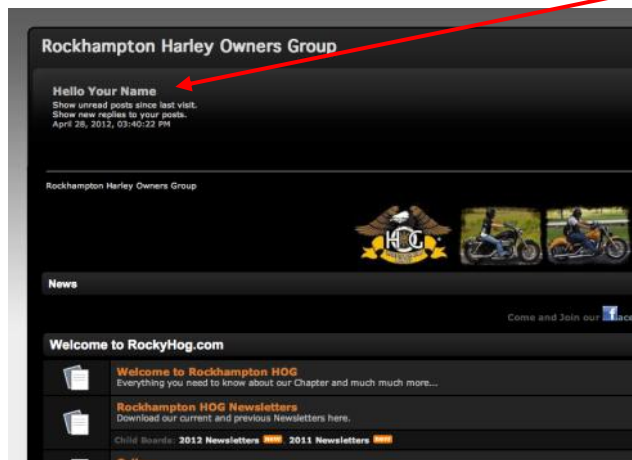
Rockhampton Harley Owners Group

Hello Your Name
Show unread posts since last visit.
Show new replies to your posts.
April 28, 2012, 03:40:22 PM

Rockhampton Harley Owners Group

HOG

News

Come and Join our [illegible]

Welcome to RockyHog.com

Welcome to Rockhampton HOG
Everything you need to know about our Chapter and much much more....

Rockhampton HOG Newsletters
Download our current and previous Newsletters here.

Child Boards: 2012 Newsletters NEW, 2011 Newsletters NEW